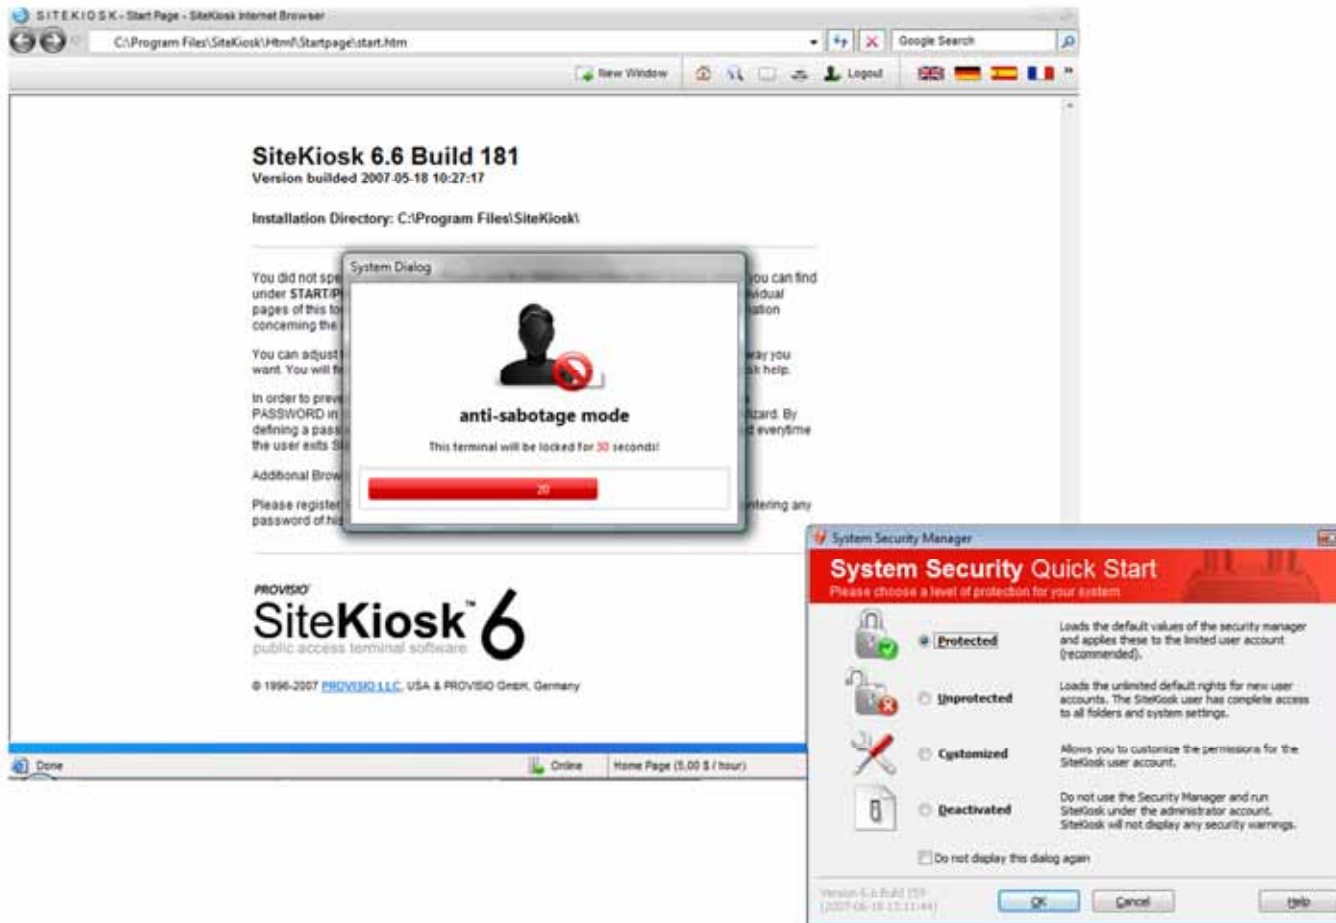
SITEKIOSK - Start Page - SiteKiosk Internet Browser

C:\Program Files\SiteKiosk\Html\Startpage\start.htm

Google Search

New Window

Logout

SiteKiosk 6.6 Build 181
Version builded 2007-05-18 10:27:17

Installation Directory: C:\Program Files\SiteKiosk\

You did not spe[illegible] you can find under START/P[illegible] vidual pages of this to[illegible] ation concerning the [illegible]

You can adjust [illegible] way you want. You will fi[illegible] k help.

In order to preve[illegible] PASSWORD in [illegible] izard. By defining a pass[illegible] d everytime the user exits Si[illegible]

Additional Brow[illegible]

Please register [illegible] ntering any password of hi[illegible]

System Dialog

anti-sabotage mode

This terminal will be locked for 30 seconds!

20

PROVISIO
SiteKiosk™ 6
public access terminal software

© 1996-2007 PROVISIO LLC, USA & PROVISIO GmbH, Germany

Done

Online

Home Page (5,00 $ / hour)

System Security Manager

System Security Quick Start
Please choose a level of protection for your system

Protected
Loads the default values of the security manager and applies these to the limited user account (recommended).

Unprotected
Loads the unlimited default rights for new user accounts. The SiteKiosk user has complete access to all folders and system settings.

Customized
Allows you to customize the permissions for the SiteKiosk user account.

Deactivated
Do not use the Security Manager and run SiteKiosk under the administrator account. SiteKiosk will not display any security warnings.

Do not display this dialog again

Version 6.6 Build 159
(2007-06-18 13:11:44)

OK

Cancel

Help